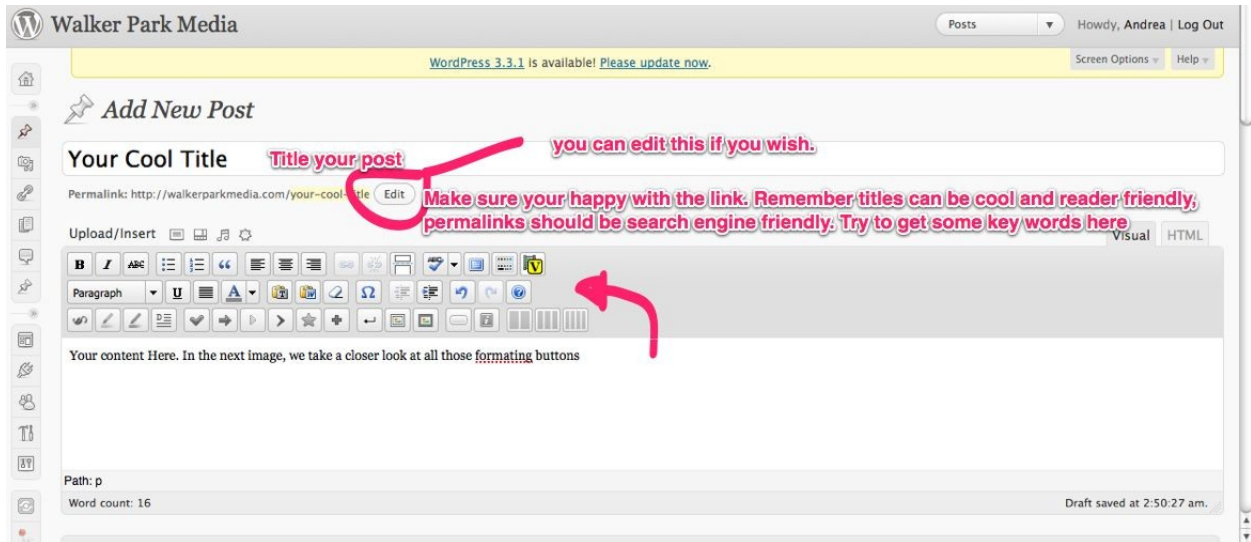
Walker Park Media

Posts

Howdy, Andrea | Log Out

WordPress 3.3.1 is available! Please update now.

Screen Options

Help

Add New Post

Your Cool Title

Title your post

you can edit this if you wish.

Permalink: http://walkerparkmedia.com/your-cool-title

Edit

Make sure your happy with the link. Remember titles can be cool and reader friendly, permalinks should be search engine friendly. Try to get some key words here

Upload/Insert

Visual

HTML

B

I

ABC

“

Paragraph

U

A

Ω

Your content Here. In the next image, we take a closer look at all those formating buttons

Path: p

Word count: 16

Draft saved at 2:50:27 am.